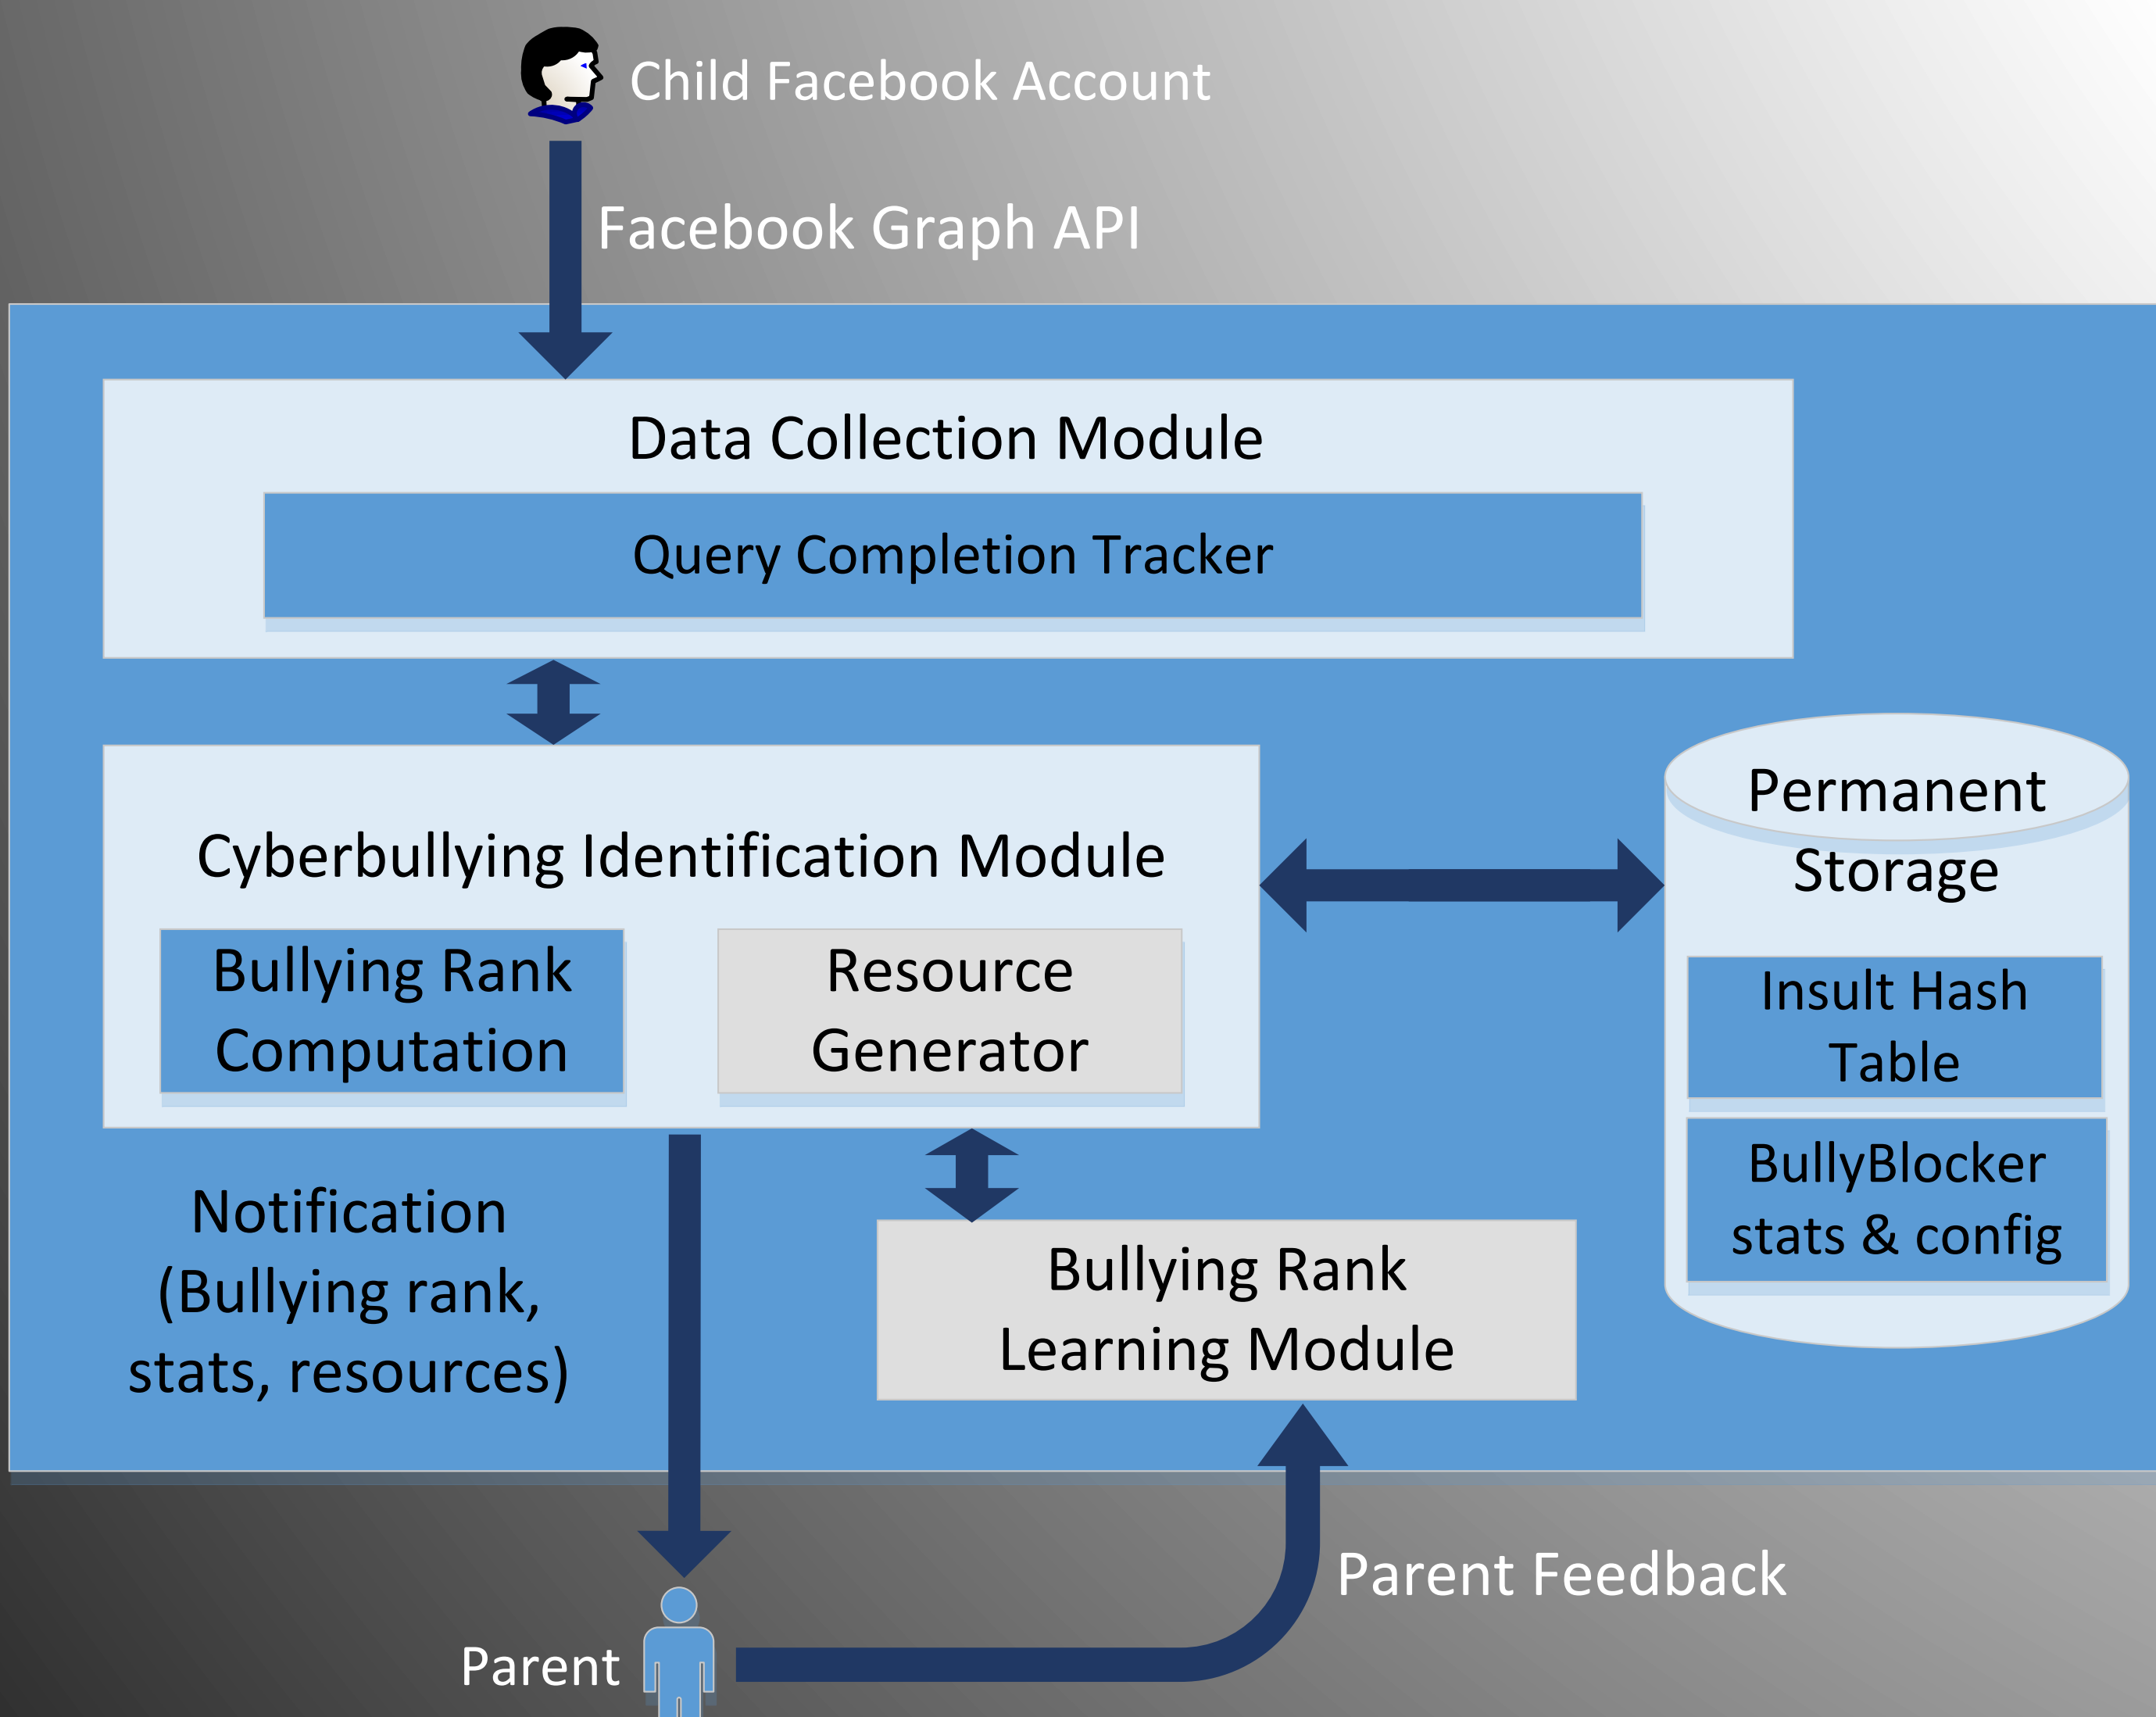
Child Facebook Account

Facebook Graph API

Data Collection Module

Query Completion Tracker

Cyberbullying Identification Module

Bullying Rank Computation

Resource Generator

Permanent Storage

Insult Hash Table

BullyBlocker stats & config

Notification (Bullying rank, stats, resources)

Bullying Rank Learning Module

Parent Feedback

Parent